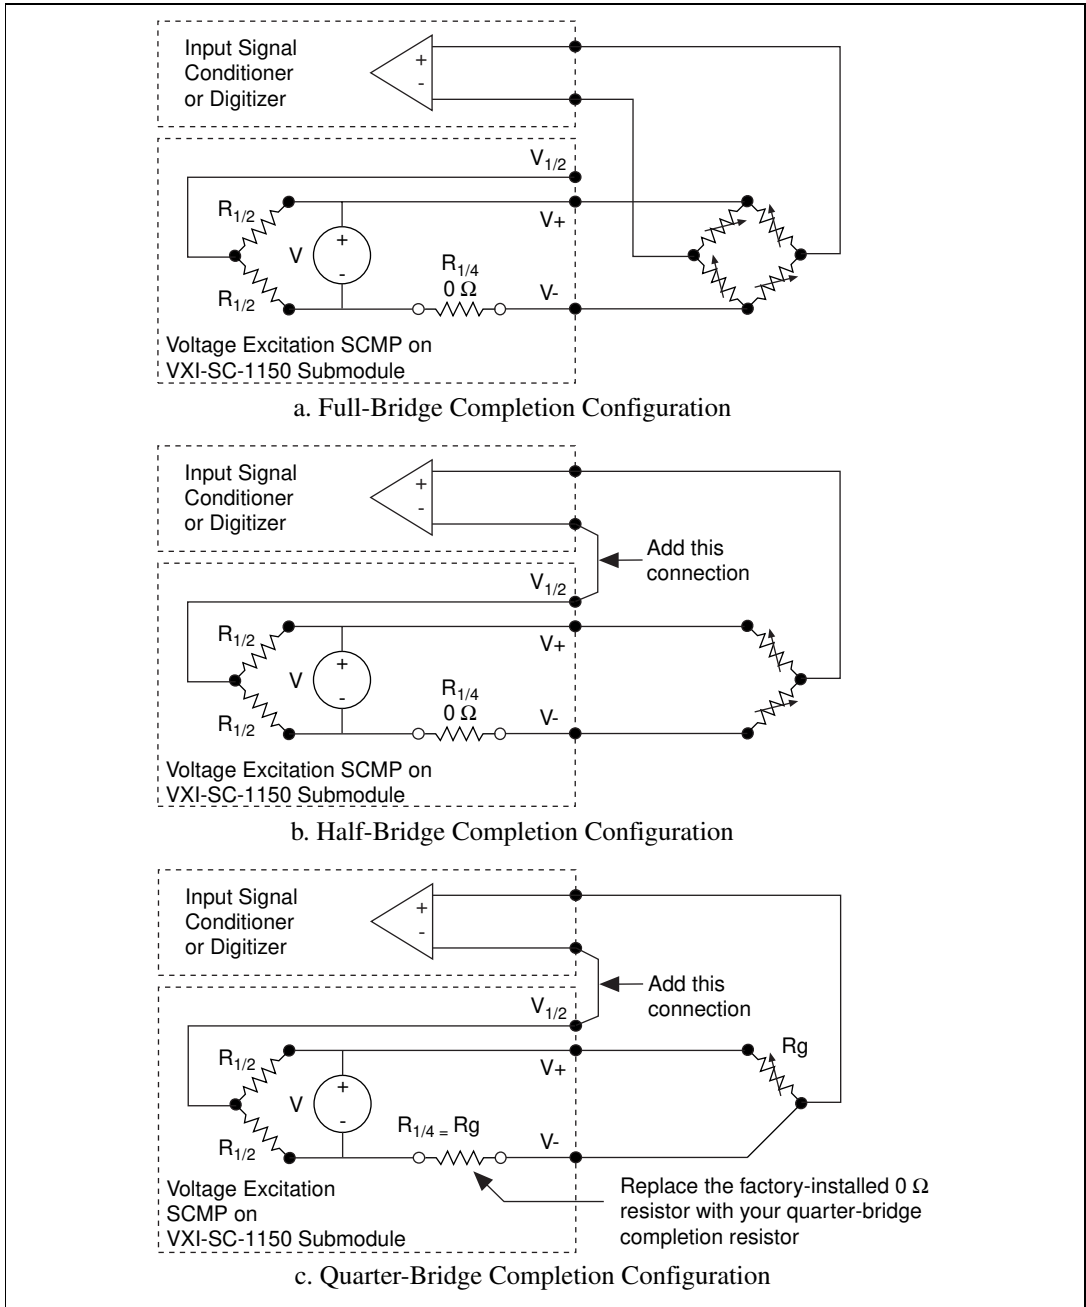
Input Signal Conditioner or Digitizer

+
-

$V_{1/2}$

$R_{1/2}$

V+

V

+
-

$R_{1/4}$
0 Ω

$R_{1/2}$

V-

Voltage Excitation SCMP on VXI-SC-1150 Submodule

a. Full-Bridge Completion Configuration

Input Signal Conditioner or Digitizer

+
-

Add this connection

$V_{1/2}$

$R_{1/2}$

V+

V

+
-

$R_{1/4}$
0 Ω

$R_{1/2}$

V-

Voltage Excitation SCMP on VXI-SC-1150 Submodule

b. Half-Bridge Completion Configuration

Input Signal Conditioner or Digitizer

+
-

Add this connection

$V_{1/2}$

$R_{1/2}$

V+

Rg

V

+
-

$R_{1/4} = Rg$

$R_{1/2}$

V-

Voltage Excitation SCMP on VXI-SC-1150 Submodule

Replace the factory-installed 0 Ω resistor with your quarter-bridge completion resistor

c. Quarter-Bridge Completion Configuration